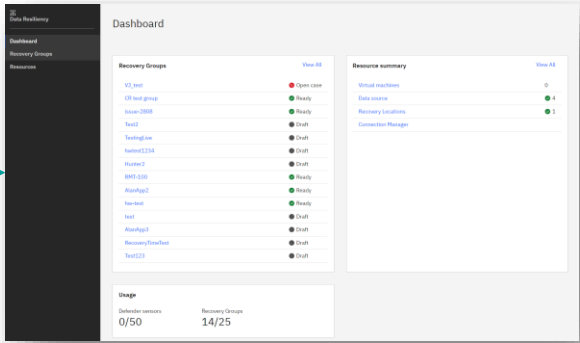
Data Resiliency

Dashboard
Recovery Groups
Resources

Dashboard

Recovery Groups
View All

| | |
|---|---|
| V2_test | Open case |
| CR-test-group | Ready |
| issue-2808 | Ready |
| Test1 | Draft |
| TestingLive | Draft |
| twtest1234 | Draft |
| Hunter2 | Draft |
| RMT-538 | Ready |
| AlanApp2 | Ready |
| hw-test | Ready |
| test | Draft |
| AlanApp3 | Draft |
| RecoveryTimeTest | Draft |
| Test123 | Draft |

Resource summary
View All

| | |
|---|---|
| Virtual machines | 0 |
| Data source | 4 |
| Recovery Locations | 1 |
| Connection Manager | |

Usage

Defender sensors
0/50

Recovery Groups
14/25